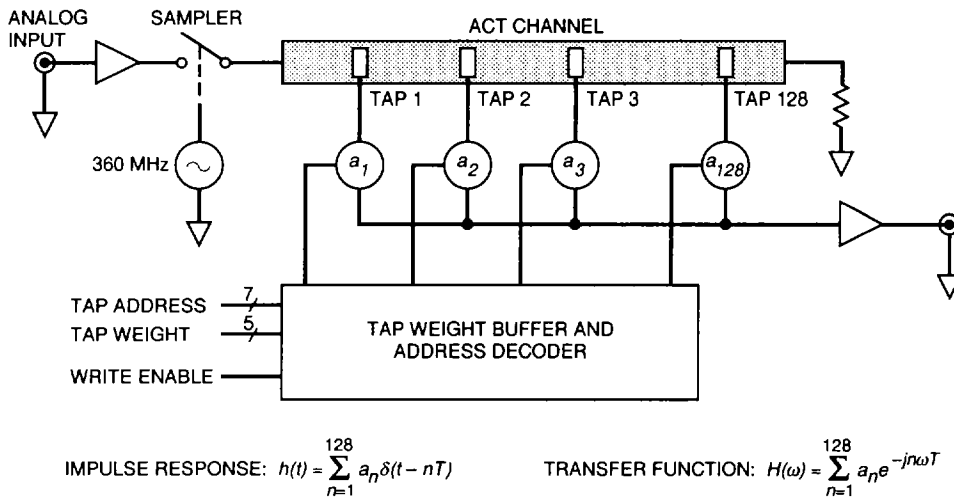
ANALOG INPUT

SAMPLER

ACT CHANNEL

TAP 1

TAP 2

TAP 3

TAP 128

360 MHz

$a_1$

$a_2$

$a_3$

$a_{128}$

TAP ADDRESS

7

TAP WEIGHT

5

WRITE ENABLE

TAP WEIGHT BUFFER AND ADDRESS DECODER

IMPULSE RESPONSE: $h(t) = \sum_{n=1}^{128} a_n \delta(t - nT)$

TRANSFER FUNCTION: $H(\omega) = \sum_{n=1}^{128} a_n e^{-jn\omega T}$